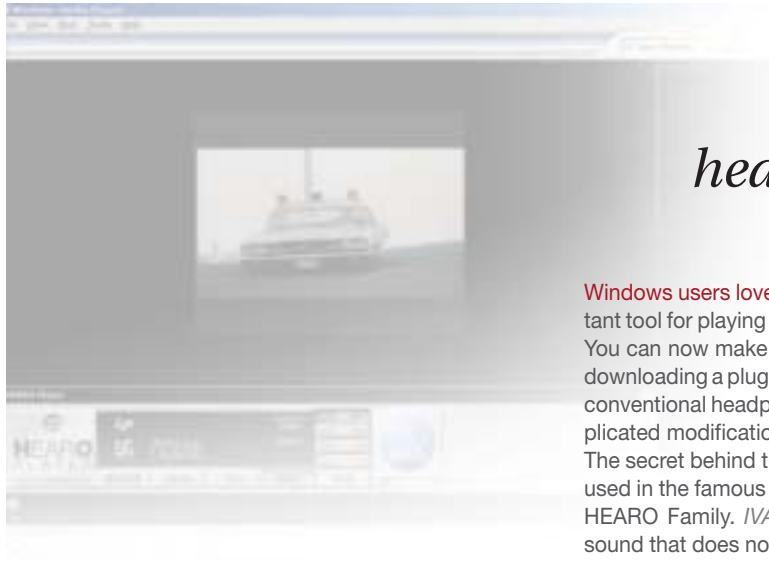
hea

Windows users love
tant tool for playing
You can now make
downloading a plug
conventional headp
plicated modificatio
The secret behind t
used in the famous
HEARO Family. IVA
sound that does no

HEARO